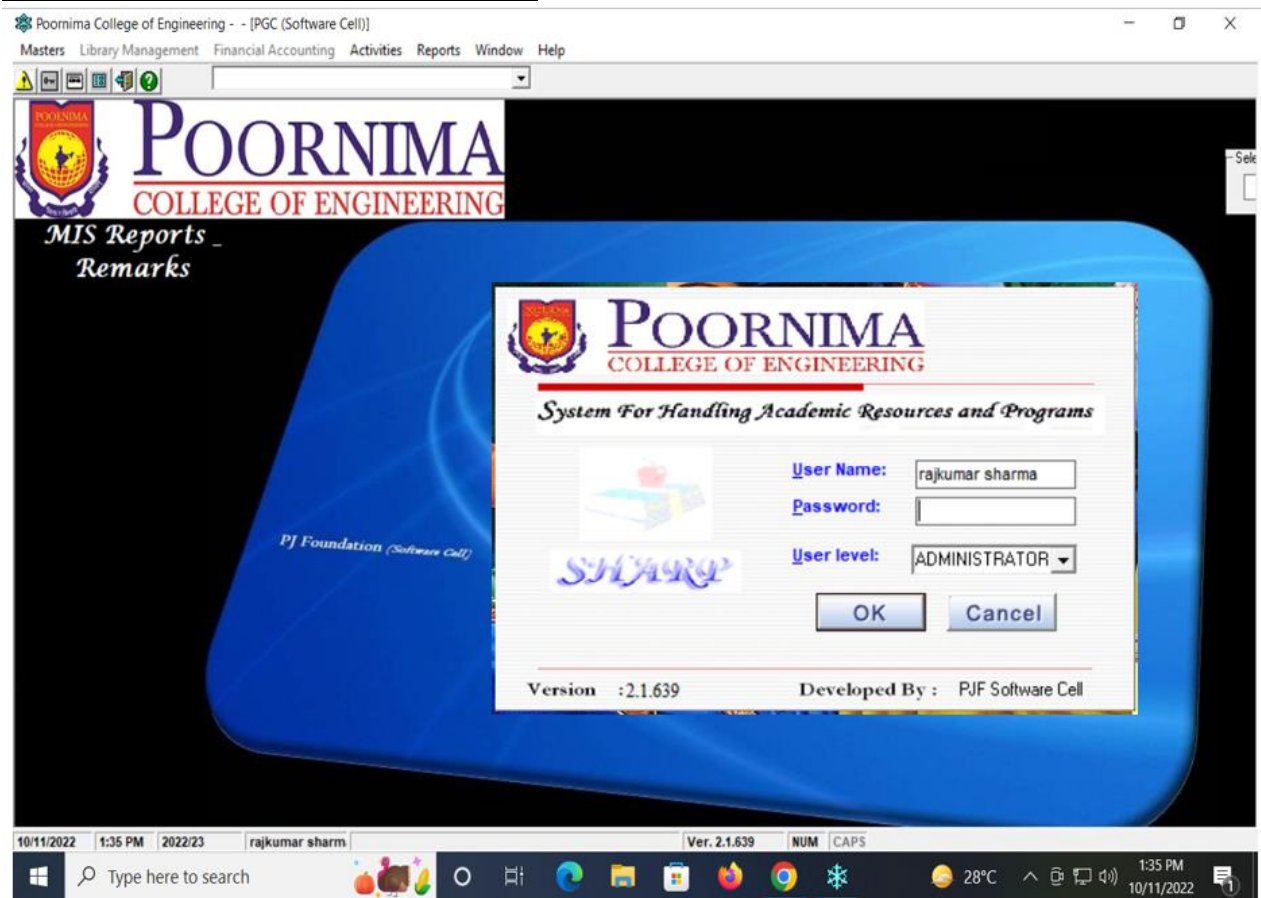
Poornima College of Engineering - - [PGC (Software Cell)]

Masters Library Management Financial Accounting Activities Reports Window Help

POORNIMA
COLLEGE OF ENGINEERING

MIS Reports _ Remarks

Sele

PJ Foundation (Software Cell)

POORNIMA
COLLEGE OF ENGINEERING

System For Handling Academic Resources and Programs

SHARP

User Name: rajkumar sharma
Password:
User level: ADMINISTRATOR

OK Cancel

Version :2.1.639 Developed By : PJF Software Cell

10/11/2022 | 1:35 PM | 2022/23 | rajkumar sharm | Ver. 2.1.639 | NUM | CAPS

Type here to search

28°C 1:35 PM 10/11/2022